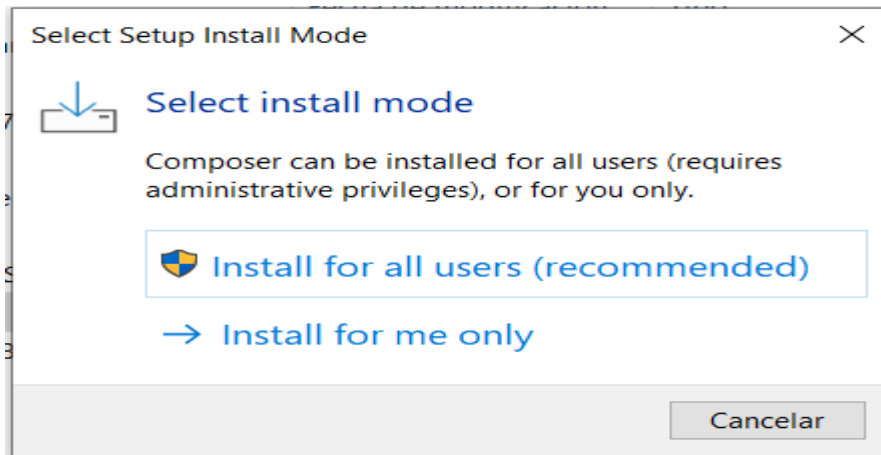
Select Setup Install Mode

Select install mode

Composer can be installed for all users (requires administrative privileges), or for you only.

Install for all users (recommended)

→ Install for me only

Cancelar